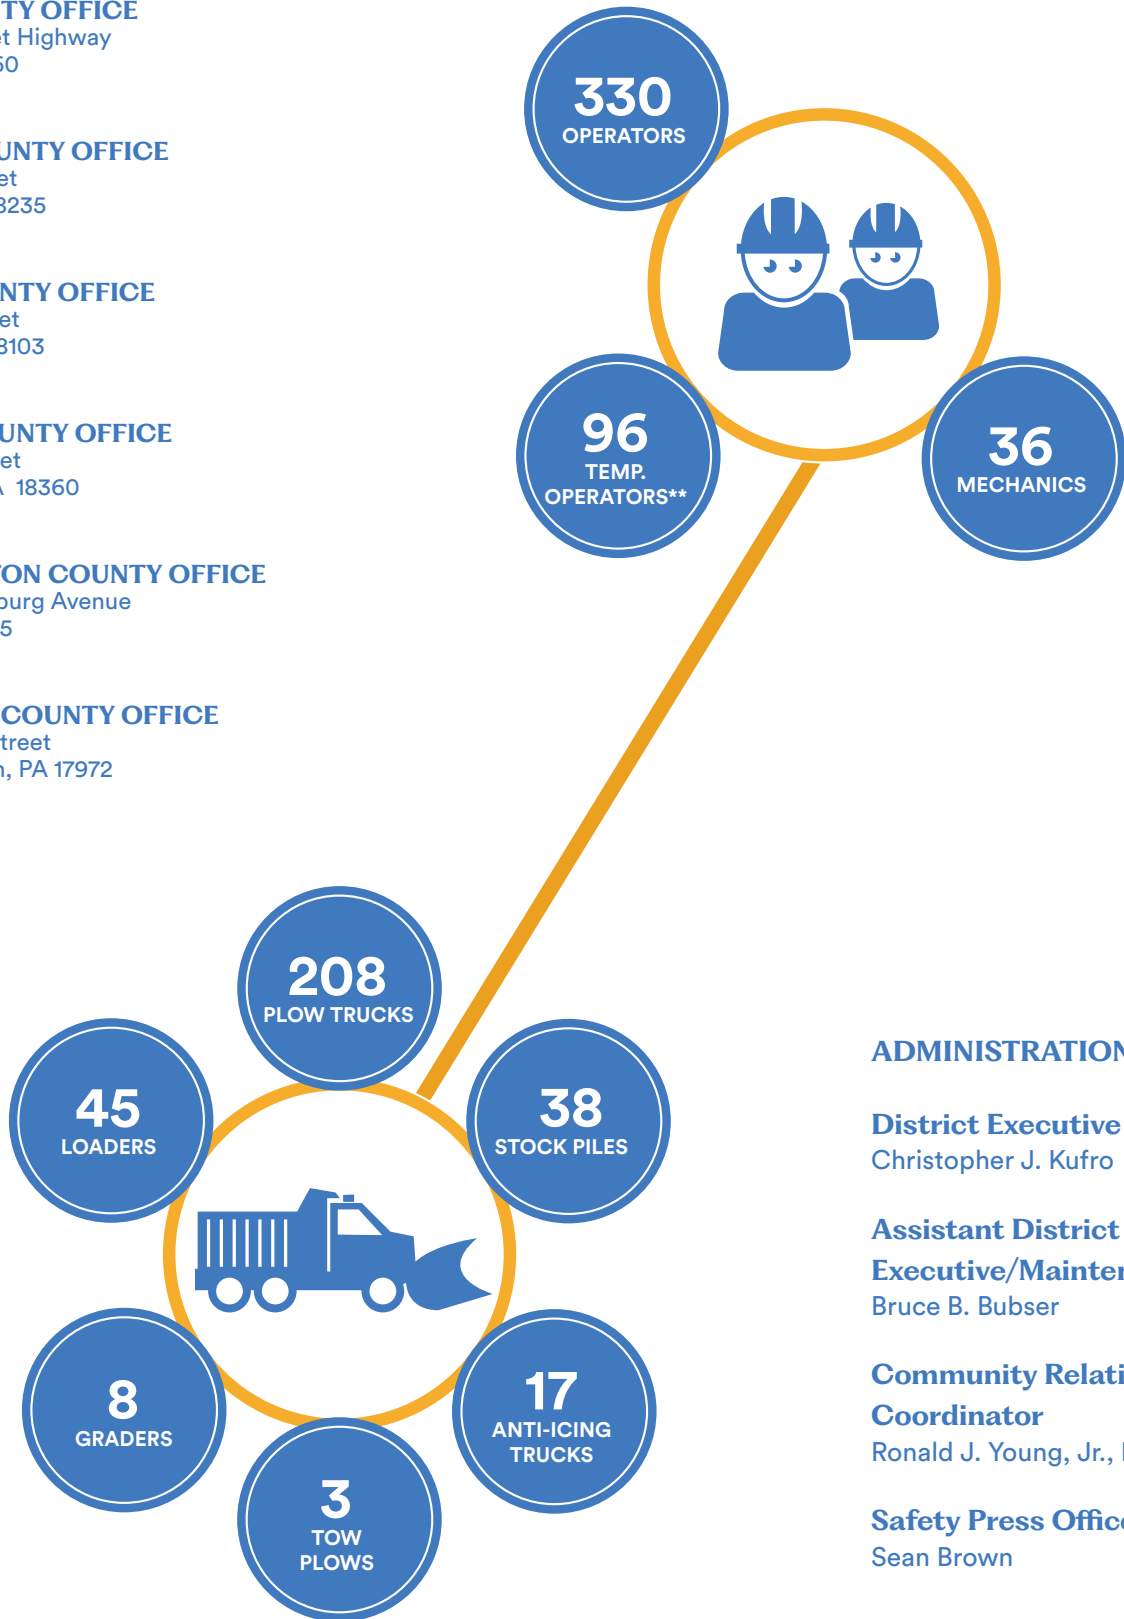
TY OFFICE
t Highway
50

UNTY OFFICE
et
3235

NTY OFFICE
et
3103

UNTY OFFICE
et
18360

TON COUNTY OFFICE
burg Avenue
5

COUNTY OFFICE
treet
n, PA 17972

330
OPERATORS

96
TEMP.
OPERATORS**

36
MECHANICS

208
PLOW TRUCKS

45
LOADERS

38
STOCK PILES

8
GRADERS

17
ANTI-ICING
TRUCKS

3
TOW
PLOWS

ADMINISTRATION

District Executive
Christopher J. Kufro

Assistant District
Executive/Mainte
Bruce B. Bubser

Community Relati
Coordinator
Ronald J. Young, Jr.,

Safety Press Offic
Sean Brown